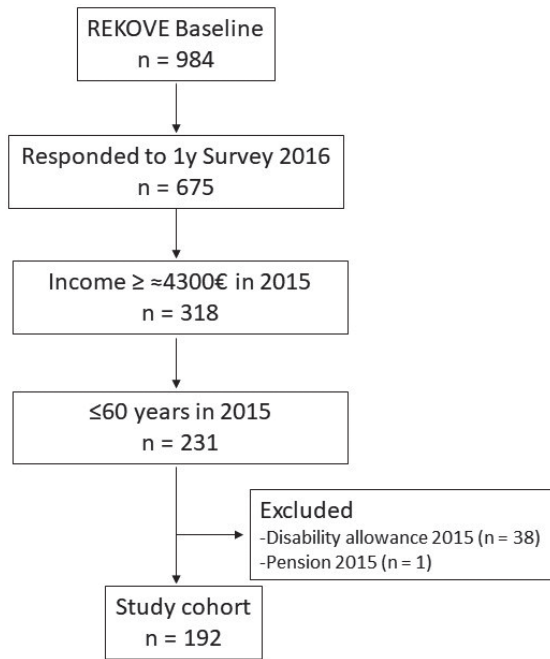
REKOVE Baseline
n = 984

Responded to 1y Survey 2016
n = 675

Income ≥ ≈4300€ in 2015
n = 318

≤60 years in 2015
n = 231

Excluded
-Disability allowance 2015 (n = 38)
-Pension 2015 (n = 1)

Study cohort
n = 192